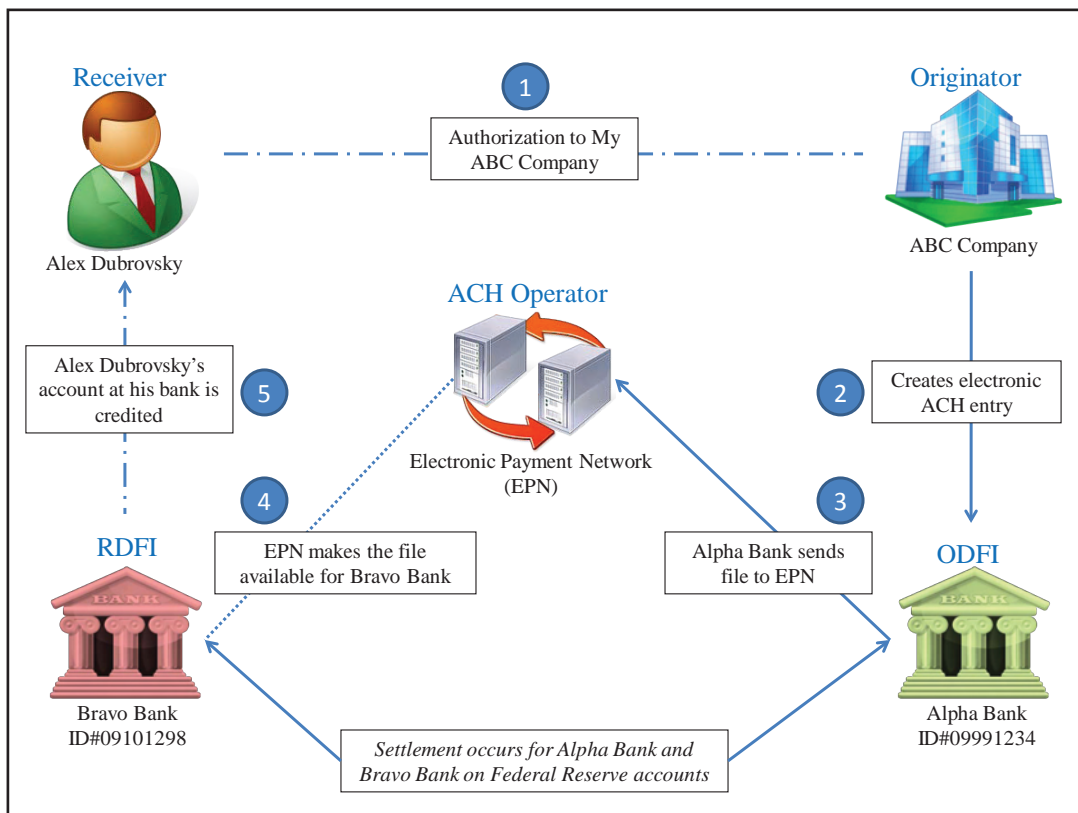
Receiver

1

Originator

Authorization to My ABC Company

Alex Dubrovsky

ABC Company

ACH Operator

Alex Dubrovsky's account at his bank is credited

5

2

Creates electronic ACH entry

Electronic Payment Network (EPN)

4

3

RDFI

EPN makes the file available for Bravo Bank

Alpha Bank sends file to EPN

ODFI

BANK

BANK

Bravo Bank
ID#09101298

Settlement occurs for Alpha Bank and Bravo Bank on Federal Reserve accounts

Alpha Bank
ID#09991234